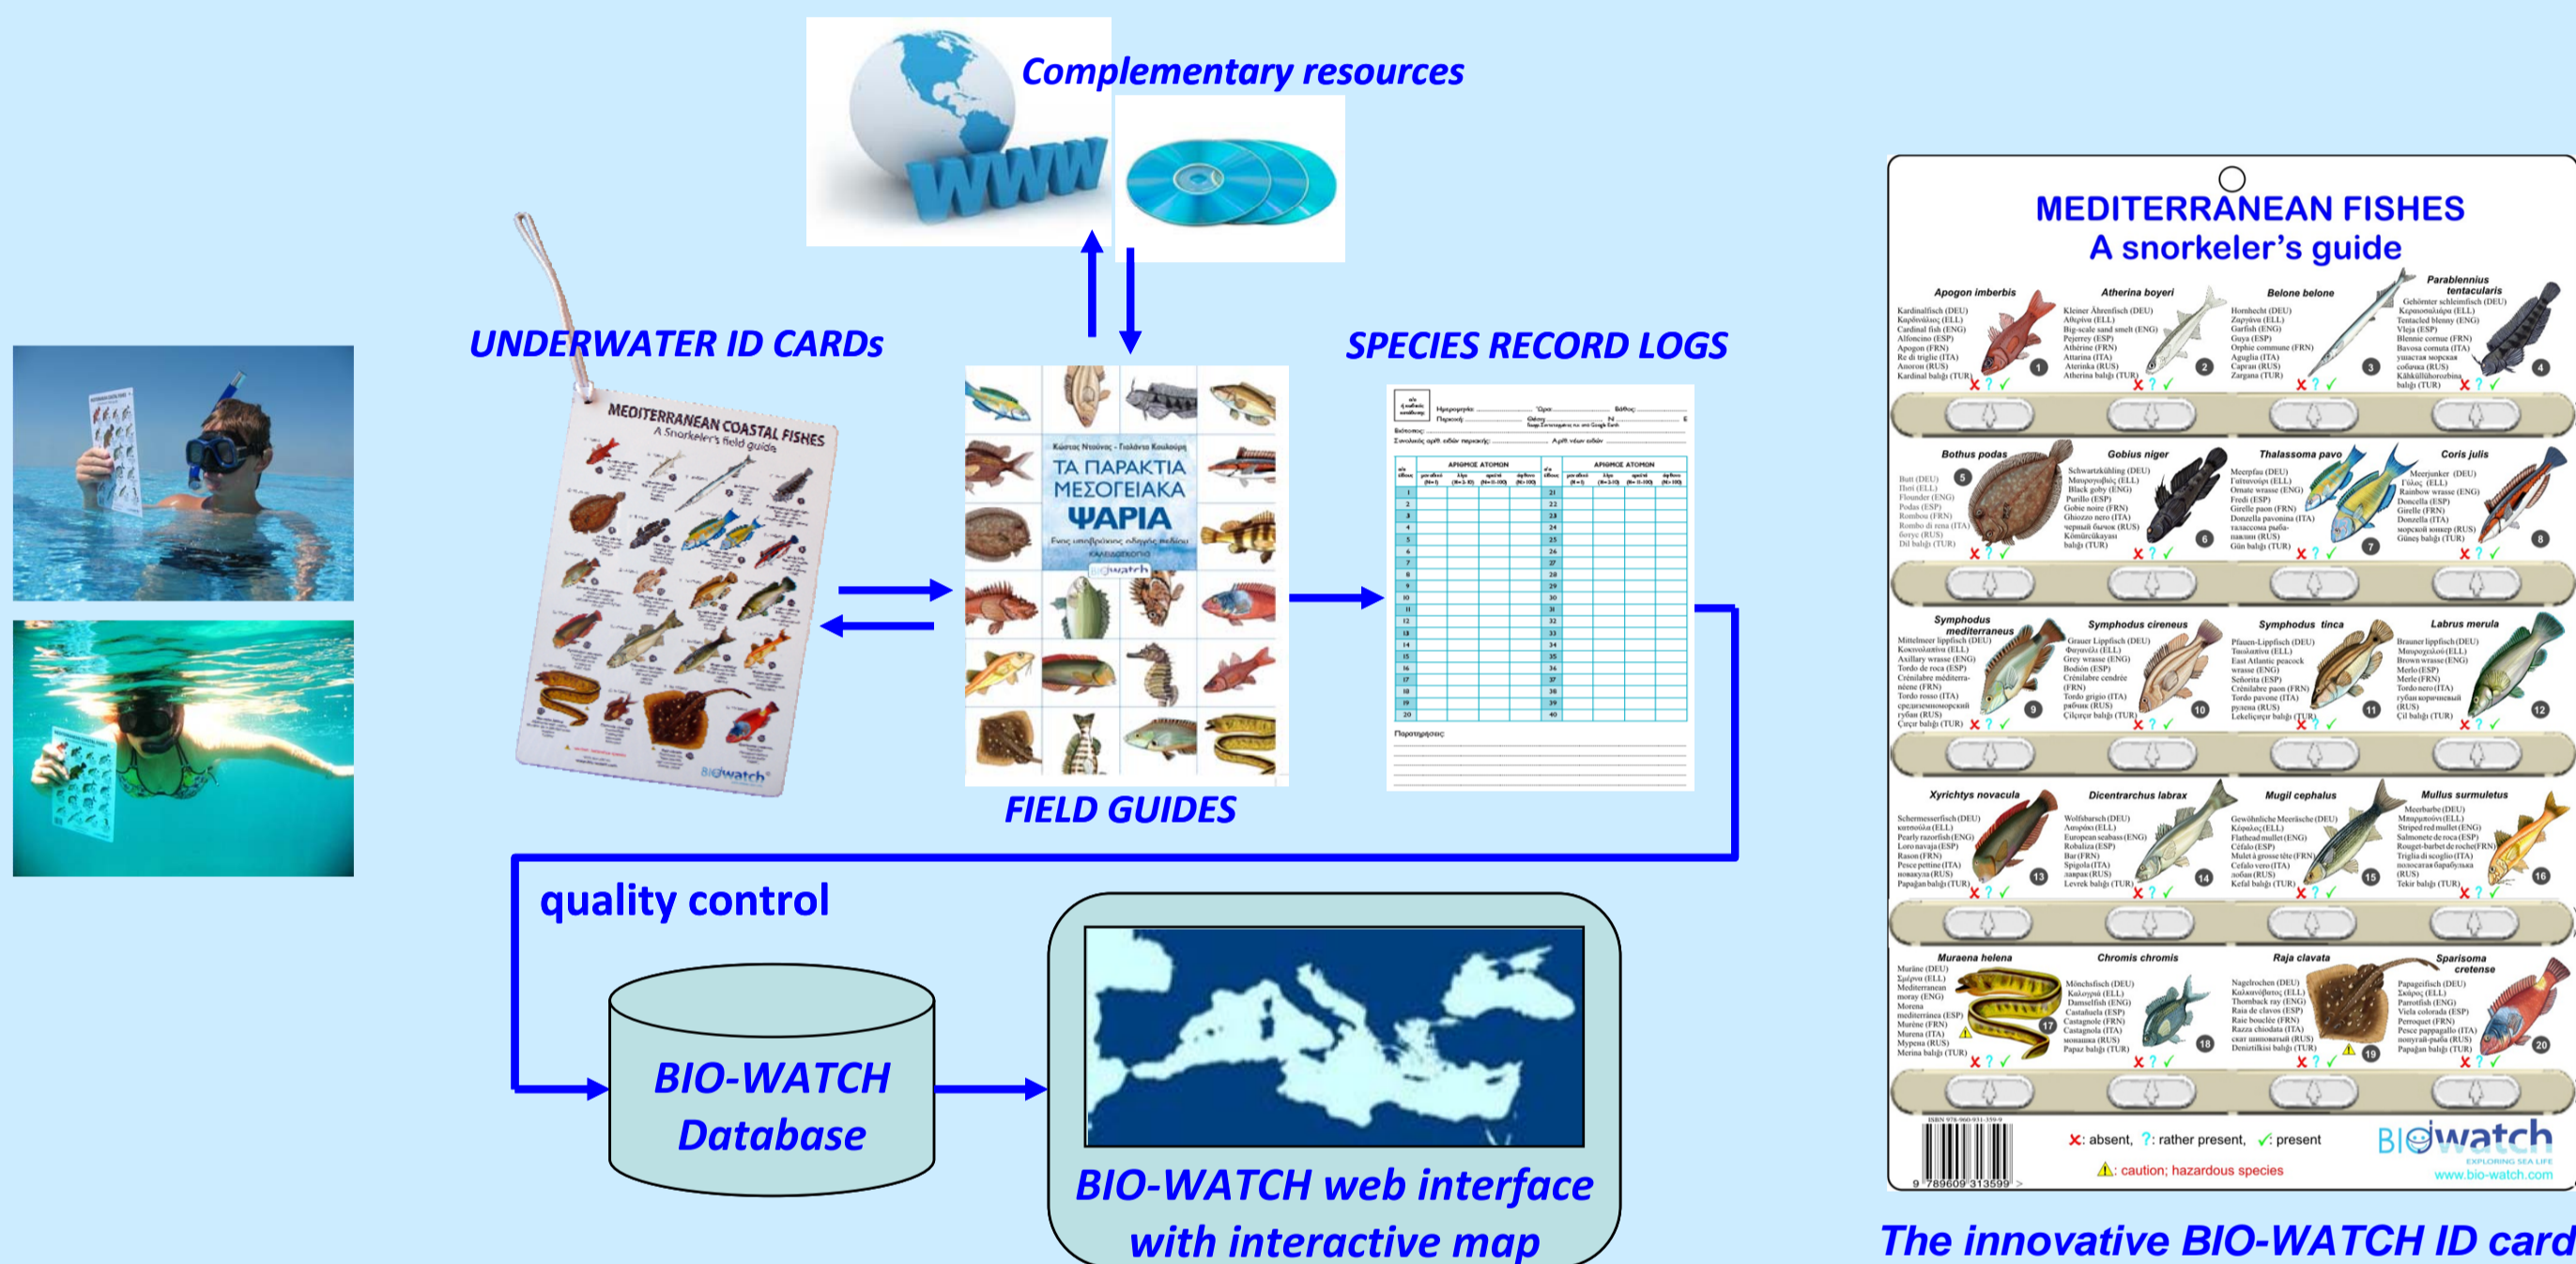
Complementary resources

WWW

UNDERWATER ID CARDs

MEDITERRANEAN COASTAL FISHES
A Snorkeler's field guide

ΤΑ ΠΑΡΑΚΤΙΑ ΜΕΣΟΓΕΙΑΚΑ ΨΑΡΙΑ

SPECIES RECORD LOGS

FIELD GUIDES

quality control

BIO-WATCH Database

BIO-WATCH web interface with interactive map

MEDITERRANEAN FISHES
A snorkeler's guide

Apogon imberbis
Atherina boyeri
Belone belone
Parablennius tentacularis
Bothus podas
Gobius niger
Thalassoma pavo
Coris julis
Symphodus mediterraneus
Symphodus cireneus
Symphodus tinca
Labrus merula
Xyrichtys novacula
Dicentrarchus labrax
Mugil cephalus
Mullus surmuletus
Muraena helena
Chromis chromis
Raja clavata
Sparisoma cretense

✗: absent, ?: rather present, ✓: present
⚠: caution; hazardous species

BIOwatch
EXPLORING SEA LIFE
www.bio-watch.com

The innovative BIO-WATCH ID card